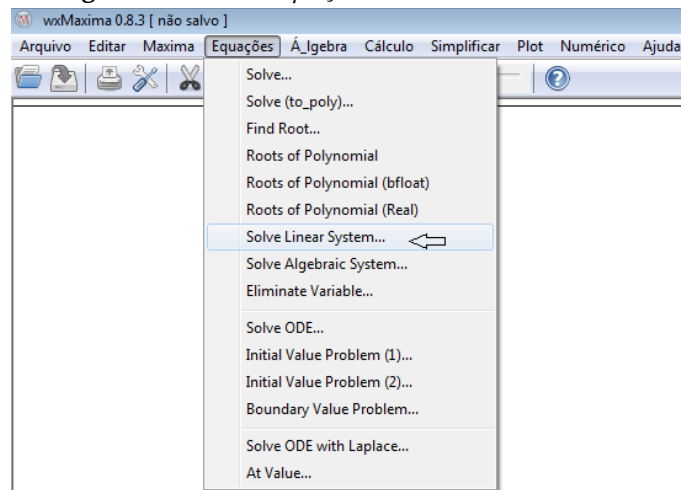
wxMaxima 0.8.3 [ não salvo ]

Arquivo Editar Maxima Equações Á_lgebra Cálculo Simplificar Plot Numérico Ajuda

Solve...
Solve (to_poly)...
Find Root...
Roots of Polynomial
Roots of Polynomial (bfloat)
Roots of Polynomial (Real)
Solve Linear System...
Solve Algebraic System...
Eliminate Variable...
Solve ODE...
Initial Value Problem (1)...
Initial Value Problem (2)...
Boundary Value Problem...
Solve ODE with Laplace...
At Value...